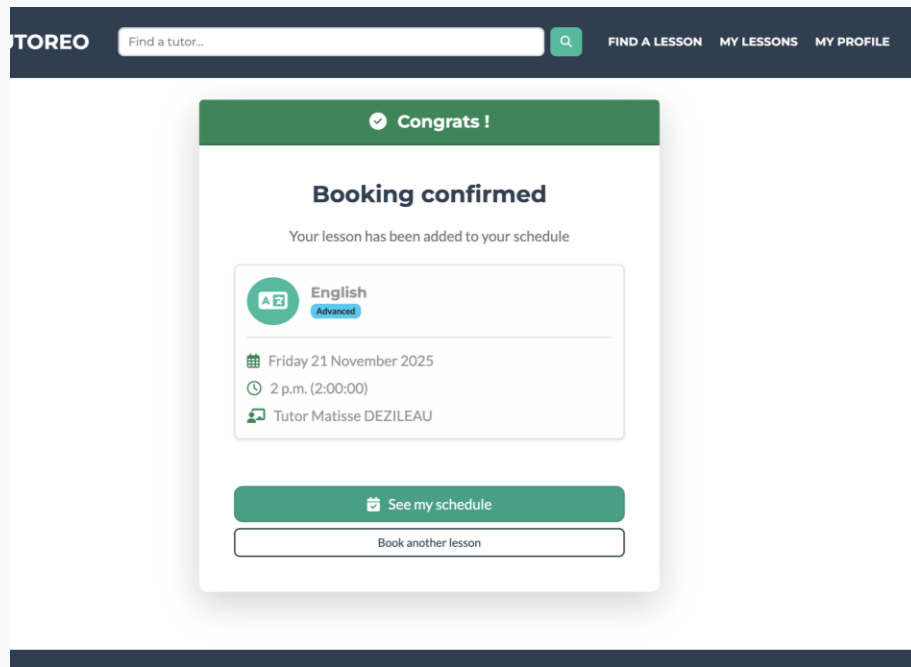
UTOREO

Find a tutor...

FIND A LESSON MY LESSONS MY PROFILE

Congrats !

Booking confirmed

Your lesson has been added to your schedule

English
Advanced

Friday 21 November 2025

2 p.m. (2:00:00)

Tutor Matisse DEZILEAU

See my schedule

Book another lesson